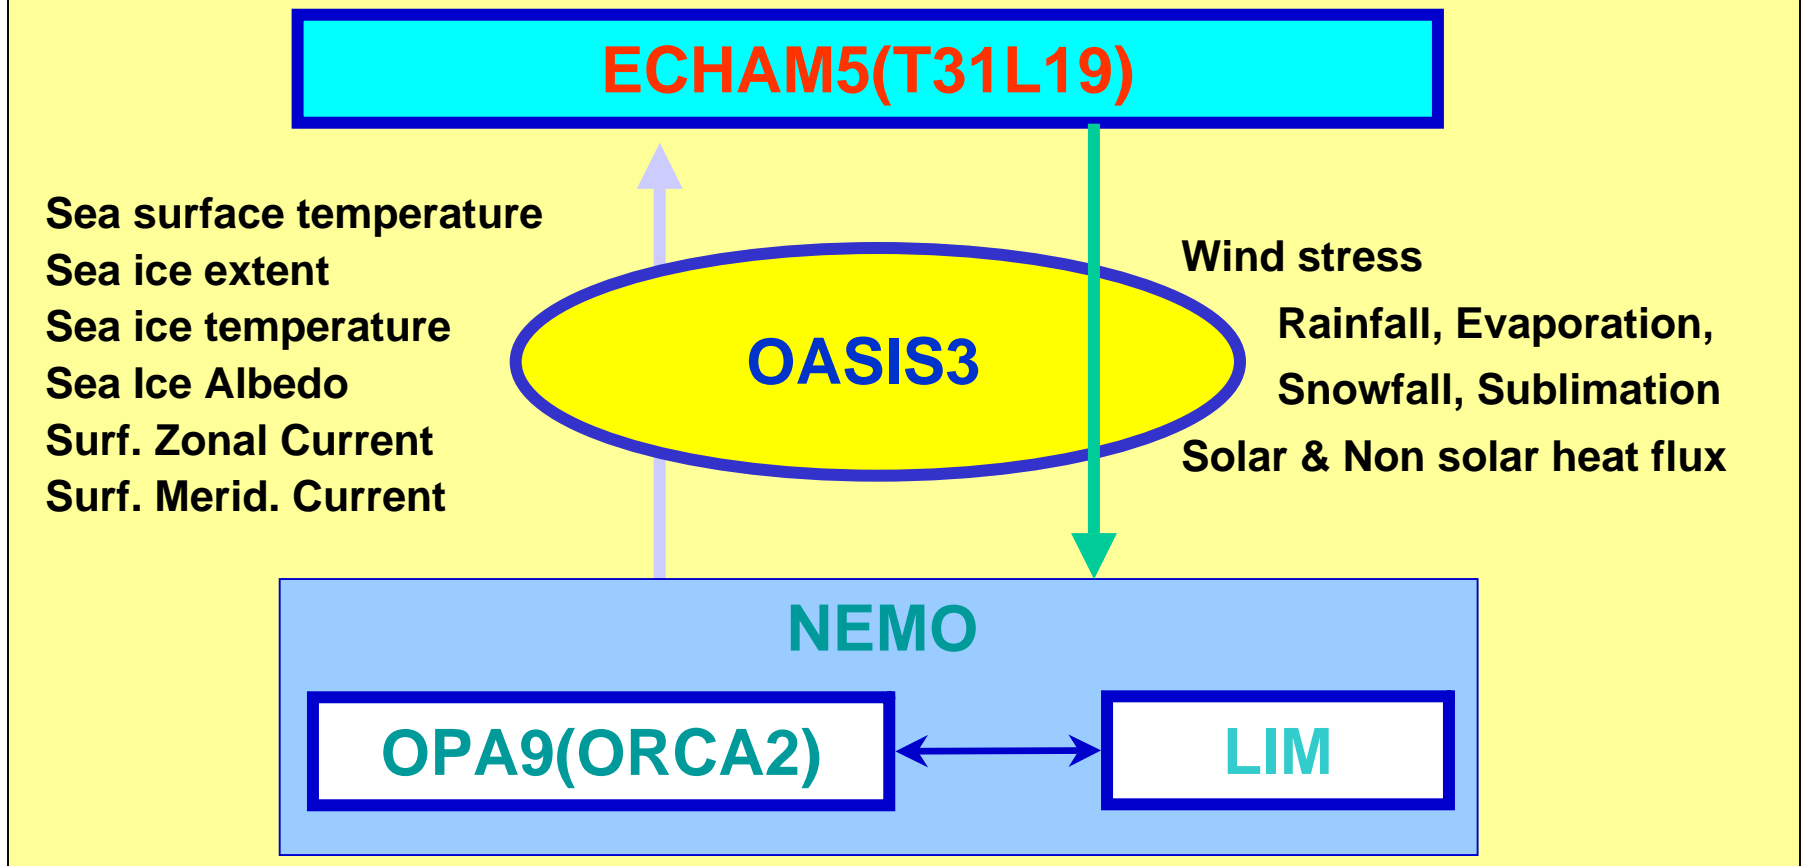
ECHAM5(T31L19)

Sea surface temperature
Sea ice extent
Sea ice temperature
Sea Ice Albedo
Surf. Zonal Current
Surf. Merid. Current

OASIS3

Wind stress
Rainfall, Evaporation,
Snowfall, Sublimation
Solar & Non solar heat flux

NEMO

OPA9(ORCA2)

LIM